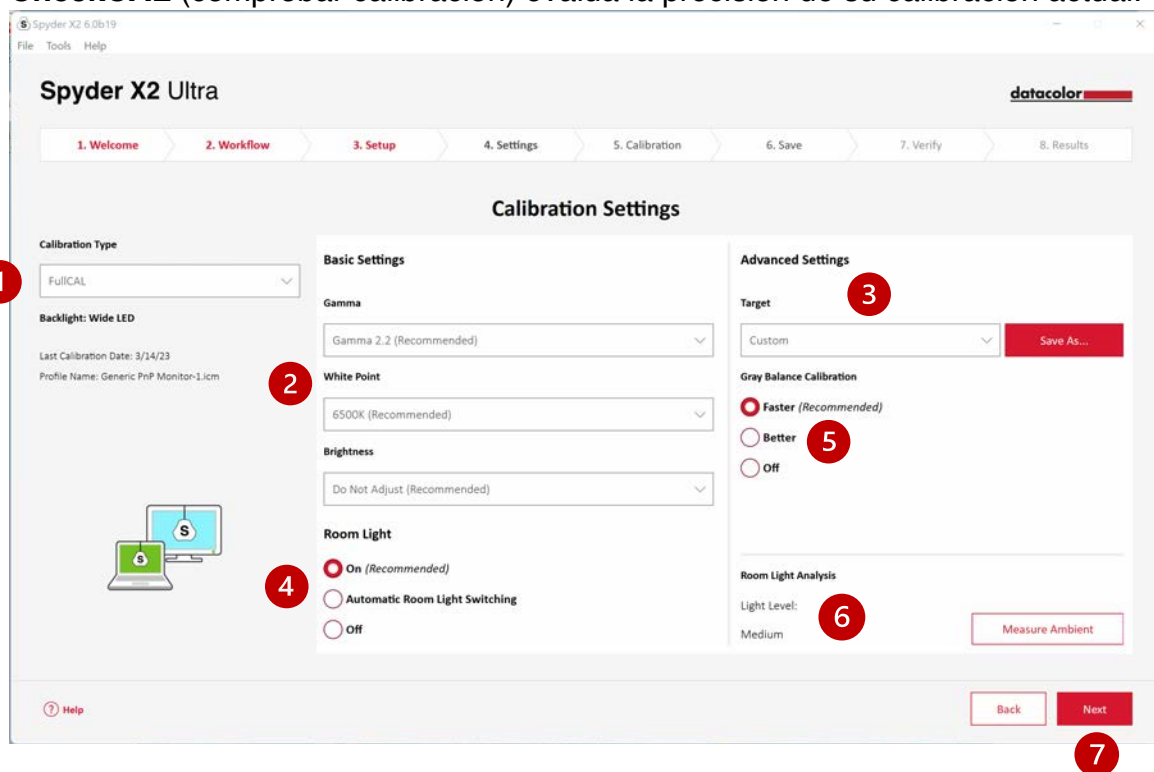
Spyder X2 6.0b19

File Tools Help

Spyder X2 Ultra

datacolor

1. Welcome 2. Workflow 3. Setup 4. Settings 5. Calibration 6. Save 7. Verify 8. Results

Calibration Settings

Calibration Type

1

FullCAL

Backlight: Wide LED

Last Calibration Date: 3/14/23

Profile Name: Generic PnP Monitor-1.icm

Basic Settings

Gamma

Gamma 2.2 (Recommended)

2

White Point

6500K (Recommended)

Brightness

Do Not Adjust (Recommended)

Room Light

4

On (Recommended)

Automatic Room Light Switching

Off

Advanced Settings

Target

3

Custom

Save As...

Gray Balance Calibration

Faster (Recommended)

Better

5

Off

Room Light Analysis

Light Level:

6

Medium

Measure Ambient

Help

Back

Next

7